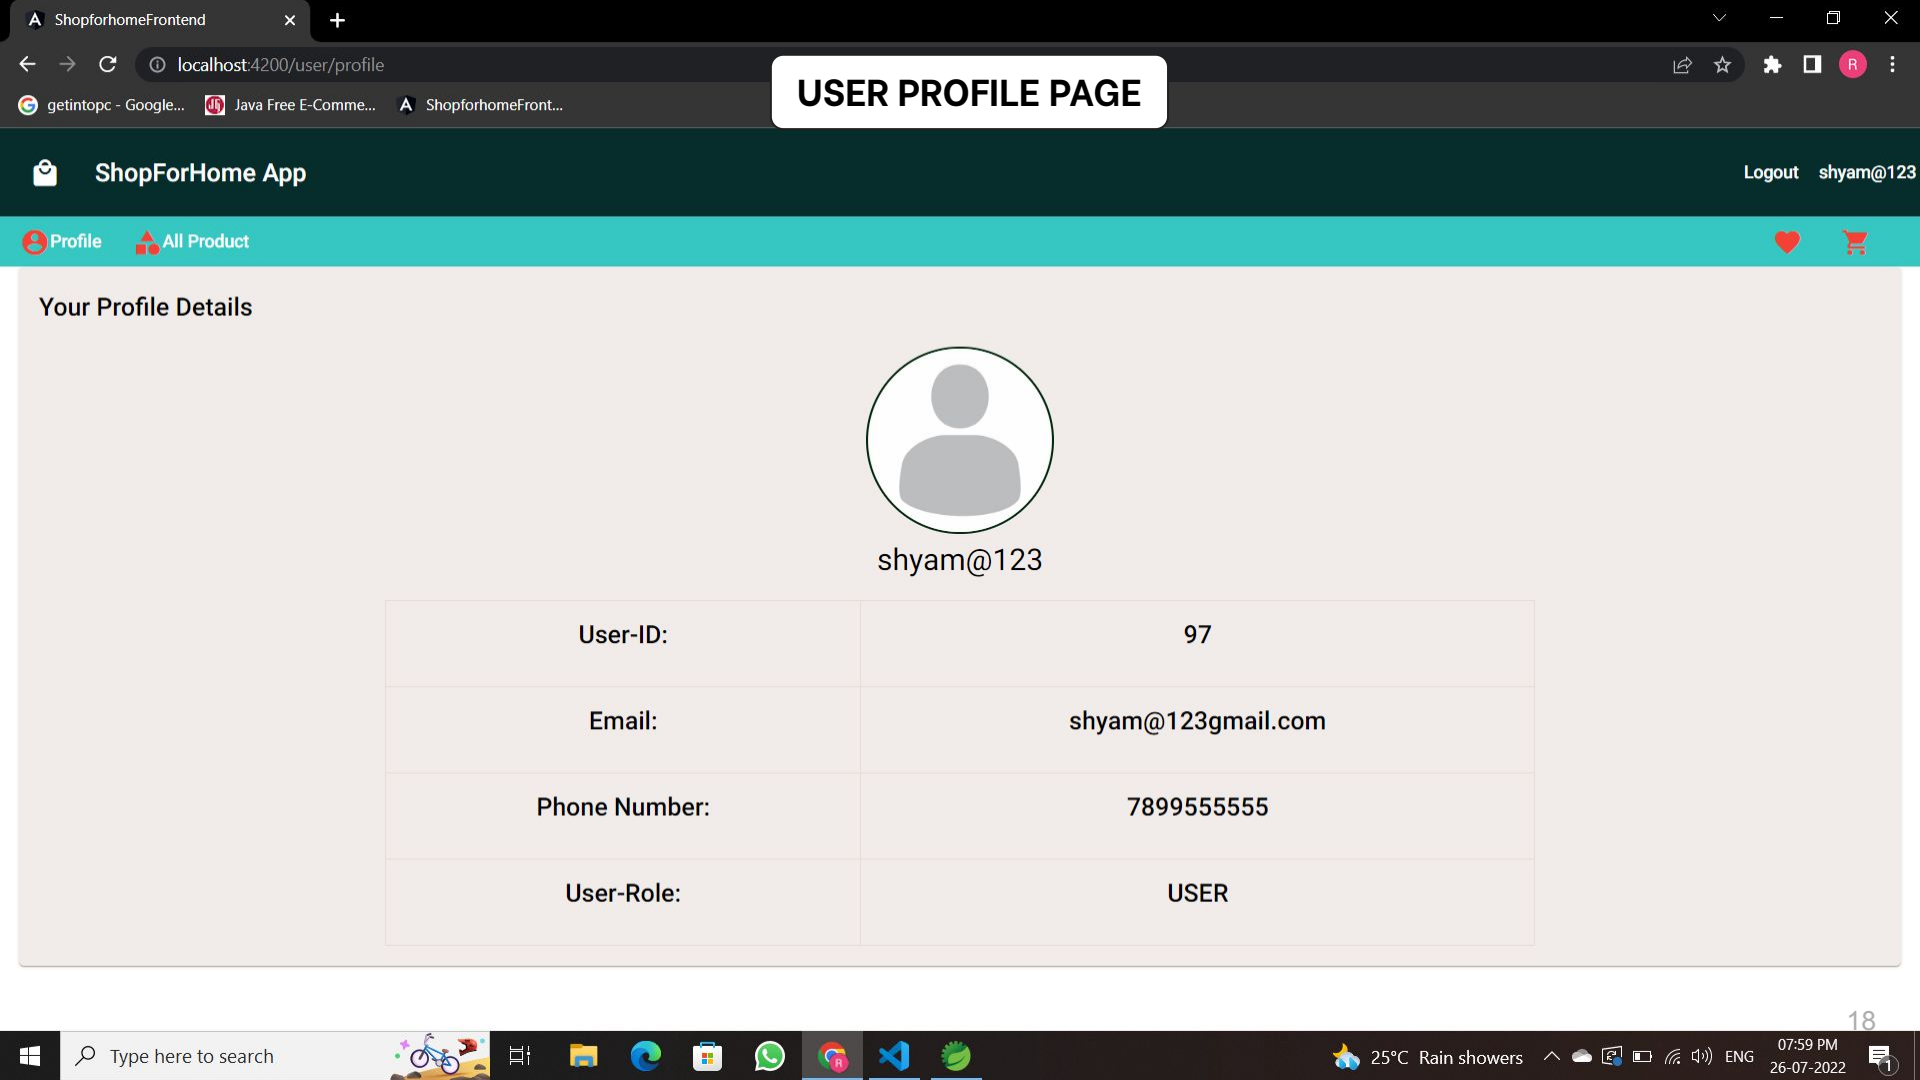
ShopforhomeFrontend

localhost:4200/user/profile

getintopc - Google... Java Free E-Comme... ShopforhomeFront...

USER PROFILE PAGE

ShopForHome App

Logout shyam@123

Profile All Product

Your Profile Details

shyam@123

| User-ID: | 97 |
|---|---|
| Email: | shyam@123gmail.com |
| Phone Number: | 7899555555 |
| User-Role: | USER |

18

Type here to search

25°C Rain showers ENG 07:59 PM 26-07-2022